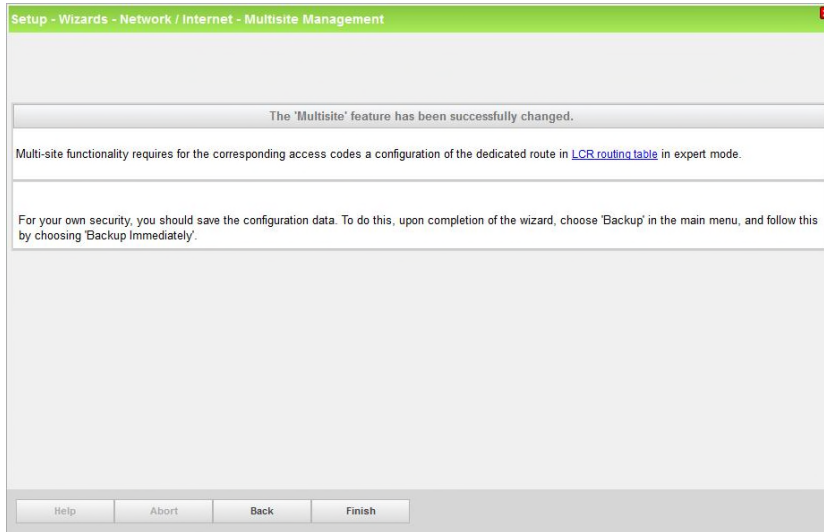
Setup - Wizards - Network / Internet - Multisite Management

The 'Multisite' feature has been successfully changed.

Multi-site functionality requires for the corresponding access codes a configuration of the dedicated route in LCR routing table in expert mode.

For your own security, you should save the configuration data. To do this, upon completion of the wizard, choose 'Backup' in the main menu, and follow this by choosing 'Backup Immediately'.

Help Abort Back Finish